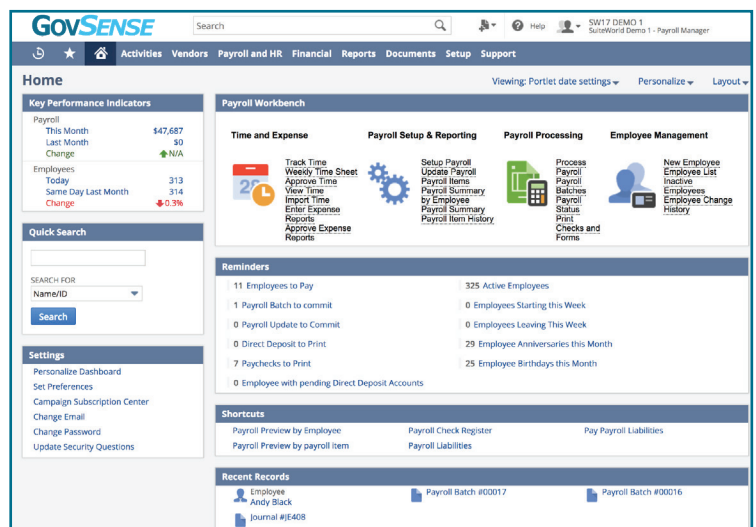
GOVSENSE

Search

Help

SW17 DEMO 1
SuiteWorld Demo 1 - Payroll Manager

Activities Vendors Payroll and HR Financial Reports Documents Setup Support

Home

Viewing: Portlet date settings Personalize Layout

Key Performance Indicators

| | |
|---|---|
| Payroll | |
| This Month | \$47,687 |
| Last Month | \$0 |
| Change | N/A |
| Employees | |
| Today | 313 |
| Same Day Last Month | 314 |
| Change | 0.3% |

Quick Search

SEARCH FOR
Name/ID

Search

Settings

Personalize Dashboard
Set Preferences
Campaign Subscription Center
Change Email
Change Password
Update Security Questions

Payroll Workbench

Time and Expense

Track Time
Weekly Time Sheet
Approve Time
View Time
Import Time
Enter Expense Reports
Approve Expense Reports

Payroll Setup & Reporting

Setup Payroll
Update Payroll
Payroll Items
Payroll Summary by Employee
Payroll Summary
Payroll Item History

Payroll Processing

Process Payroll
Payroll Batches
Payroll Status
Print Checks and Forms

Employee Management

New Employee
Employee List
Inactive Employees
Employee Change History

Reminders

11 Employees to Pay
1 Payroll Batch to commit
0 Payroll Update to Commit
0 Direct Deposit to Print
7 Paychecks to Print
0 Employee with pending Direct Deposit Accounts
325 Active Employees
0 Employees Starting this Week
0 Employees Leaving This Week
29 Employee Anniversaries this Month
25 Employee Birthdays this Month

Shortcuts

Payroll Preview by Employee
Payroll Preview by payroll item
Payroll Check Register
Payroll Liabilities
Pay Payroll Liabilities

Recent Records

Employee
Andy Black
Payroll Batch #00017
Payroll Batch #00016
Journal #JE408